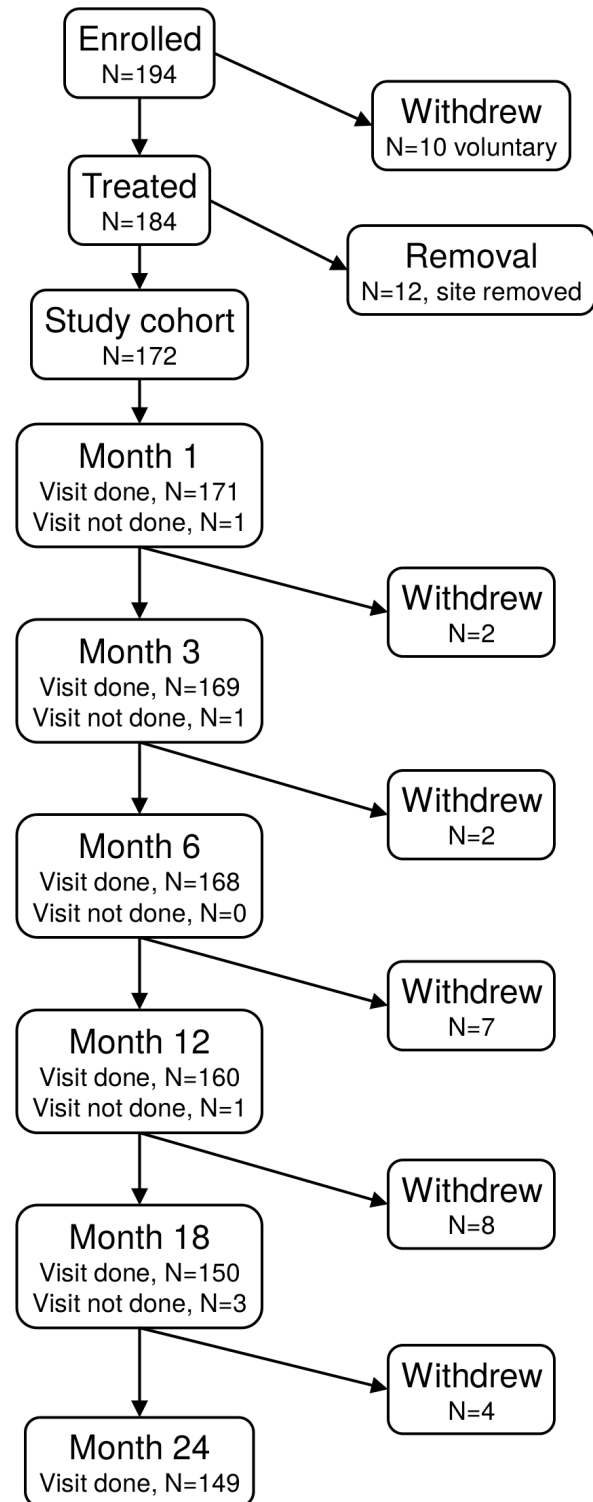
Enrolled
N=194

Withdrew
N=10 voluntary

Treated
N=184

Removal
N=12, site removed

Study cohort
N=172

Month 1
Visit done, N=171
Visit not done, N=1

Withdrew
N=2

Month 3
Visit done, N=169
Visit not done, N=1

Withdrew
N=2

Month 6
Visit done, N=168
Visit not done, N=0

Withdrew
N=7

Month 12
Visit done, N=160
Visit not done, N=1

Withdrew
N=8

Month 18
Visit done, N=150
Visit not done, N=3

Withdrew
N=4

Month 24
Visit done, N=149